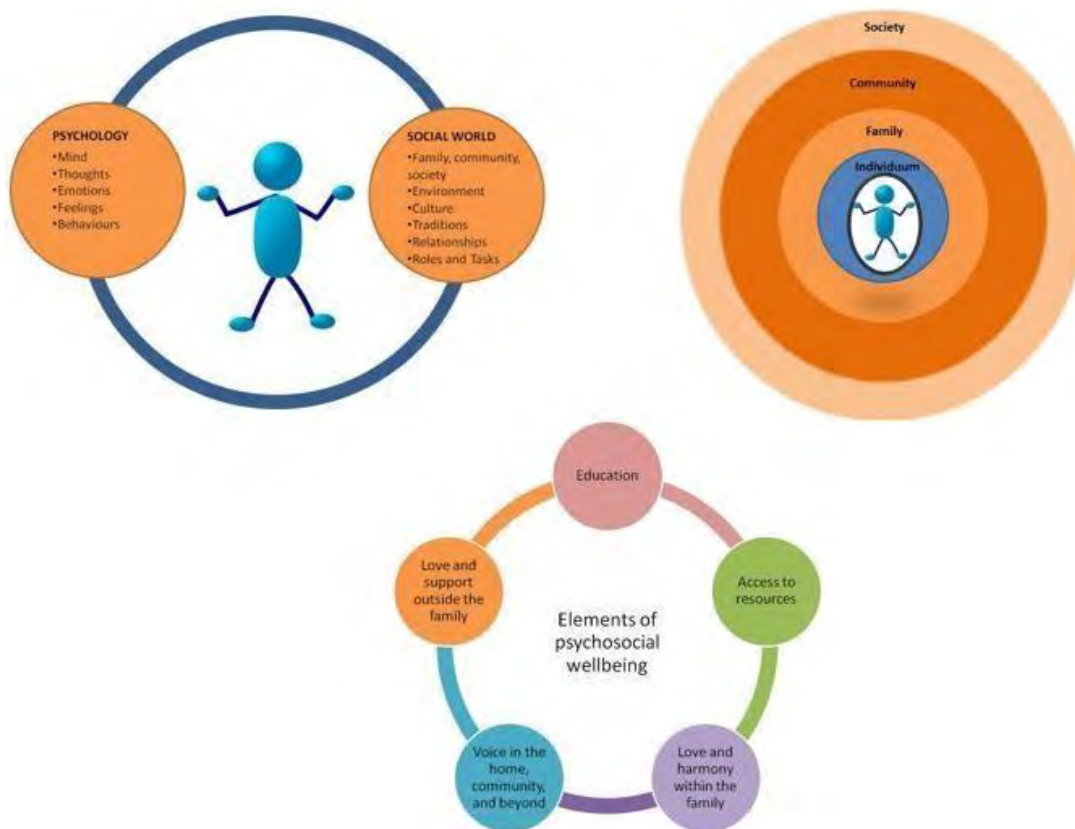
PSYCHOLOGY
•Mind
•Thoughts
•Emotions
•Feelings
•Behaviours

SOCIAL WORLD
•Family, community, society
•Environment
•Culture
•Traditions
•Relationships
•Roles and Tasks

Society
Community
Family
Individuum

Education
Access to resources
Love and harmony within the family
Voice in the home, community, and beyond
Love and support outside the family
Elements of psychosocial wellbeing